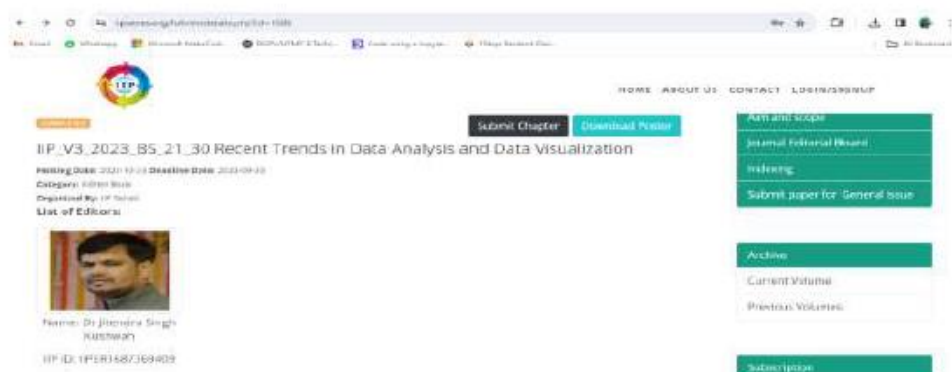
HOME ABOUT US CONTACT LOGIN/SIGNUP

Submit Chapter Download Poster

IIP_V3_2023_BS_21_30 Recent Trends in Data Analysis and Data Visualization

Posting Date: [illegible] Deadline Date: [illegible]
Category: Edited Book
Organized By: IIP Series
List of Editors:

Name: Dr Jitendra Singh Kushwah
IIP ID: IIP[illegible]

Aim and scope
Journal Editorial Board
Indexing
Submit paper for General Issue

Archive
Current Volume
Previous Volumes

Subscription